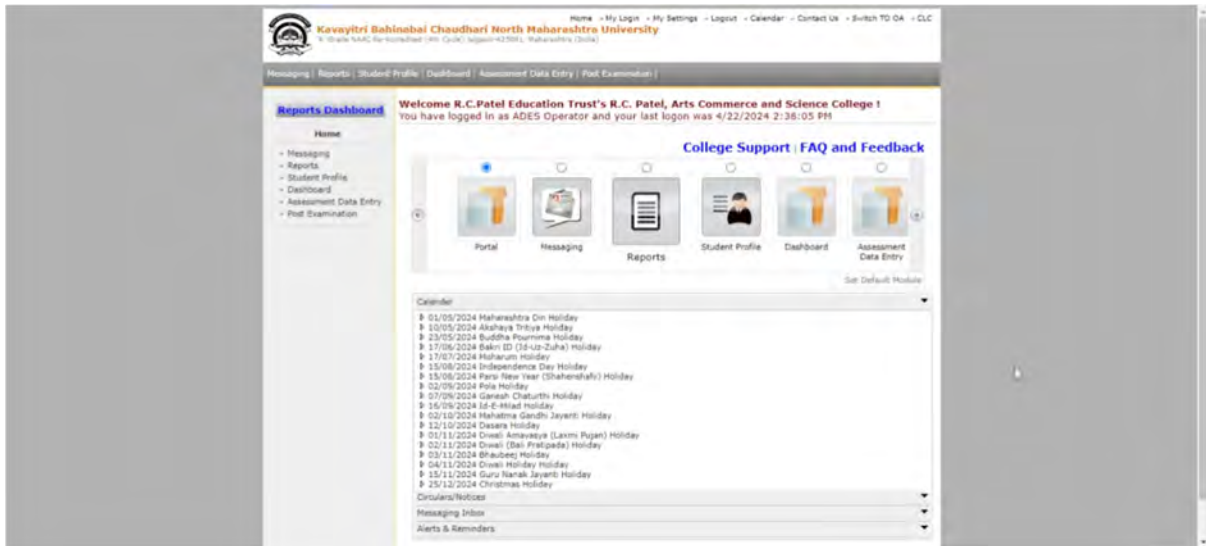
Home - My Login - My Settings - Logout - Calendar - Contact Us - Switch TO OA - CLC

Kavayitri Bahinabai Chaudhari North Maharashtra University
'A' Grade NAAC Re-Accredited (4th Cycle) Jalgaon-425001, Maharashtra (India)

Messaging | Reports | Student Profile | Dashboard | Assessment Data Entry | Post Examination |

Reports Dashboard

Home

- Messaging
- Reports
- Student Profile
- Dashboard
- Assessment Data Entry
- Post Examination

Welcome R.C.Patel Education Trust's R.C. Patel, Arts Commerce and Science College !
You have logged in as ADES Operator and your last logon was 4/22/2024 2:36:05 PM

College Support | FAQ and Feedback

Portal
Messaging
Reports
Student Profile
Dashboard
Assessment Data Entry

Set Default Module

Calender

01/05/2024 Maharashtra Din Holiday
10/05/2024 Akshaya Tritiya Holiday
23/05/2024 Buddha Pournima Holiday
17/06/2024 Bakri ID (Id-Uz-Zuha) Holiday
17/07/2024 Moharum Holiday
15/08/2024 Independence Day Holiday
15/08/2024 Parsi New Year (Shahenshahi) Holiday
02/09/2024 Pola Holiday
07/09/2024 Ganesh Chaturthi Holiday
16/09/2024 Id-E-Milad Holiday
02/10/2024 Mahatma Gandhi Jayanti Holiday
12/10/2024 Dasara Holiday
01/11/2024 Diwali Amavasya (Laxmi Pujan) Holiday
02/11/2024 Diwali (Bali Pratipada) Holiday
03/11/2024 Bhaubeej Holiday
04/11/2024 Diwali Holiday Holiday
15/11/2024 Guru Nanak Jayanti Holiday
25/12/2024 Christmas Holiday

Circulars/Notices
Messaging Inbox
Alerts & Reminders